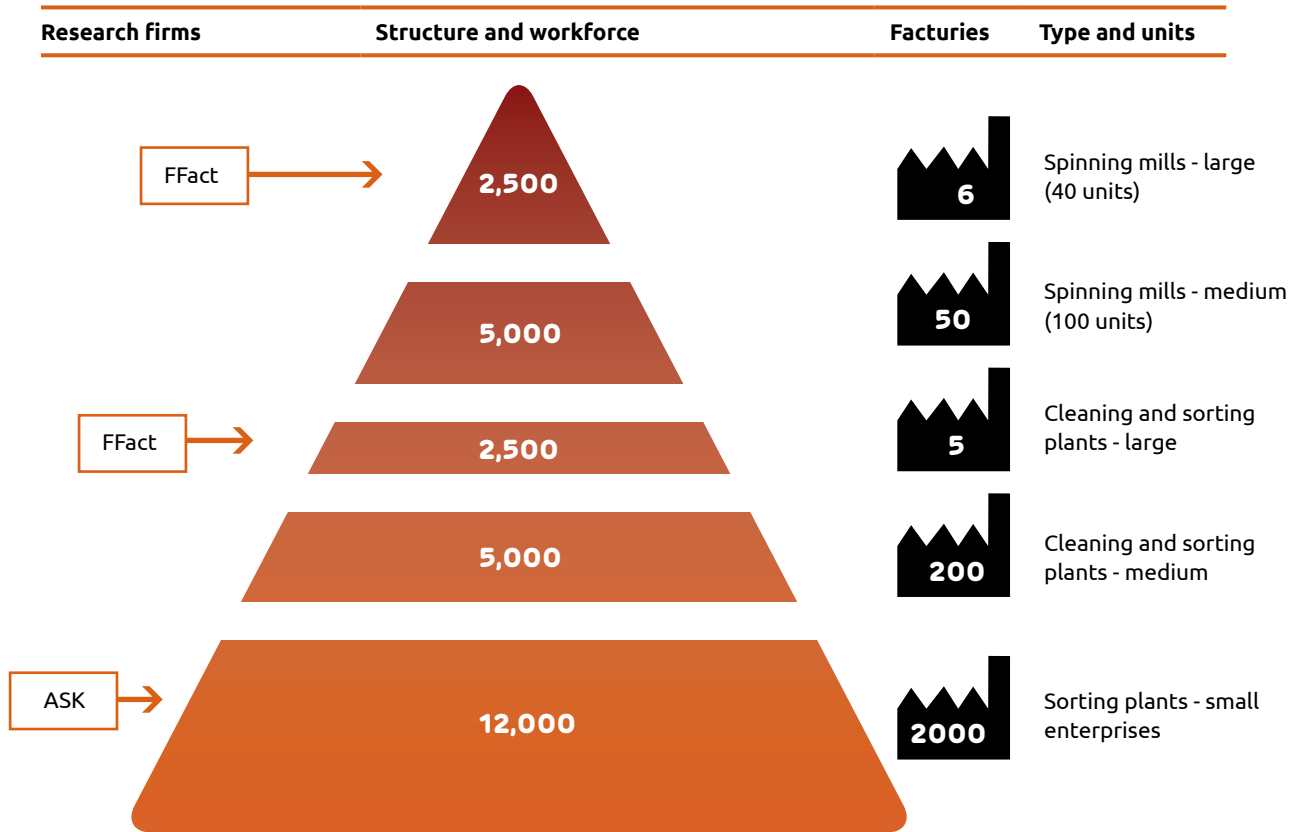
| Research firms | Structure and workforce | Factuzries | Type and units |
|---|---|---|---|
| FFact | 2,500 | 6 | Spinning mills - large (40 units) |
| | 5,000 | 50 | Spinning mills - medium (100 units) |
| FFact | 2,500 | 5 | Cleaning and sorting plants - large |
| | 5,000 | 200 | Cleaning and sorting plants - medium |
| ASK | 12,000 | 2000 | Sorting plants - small enterprises |